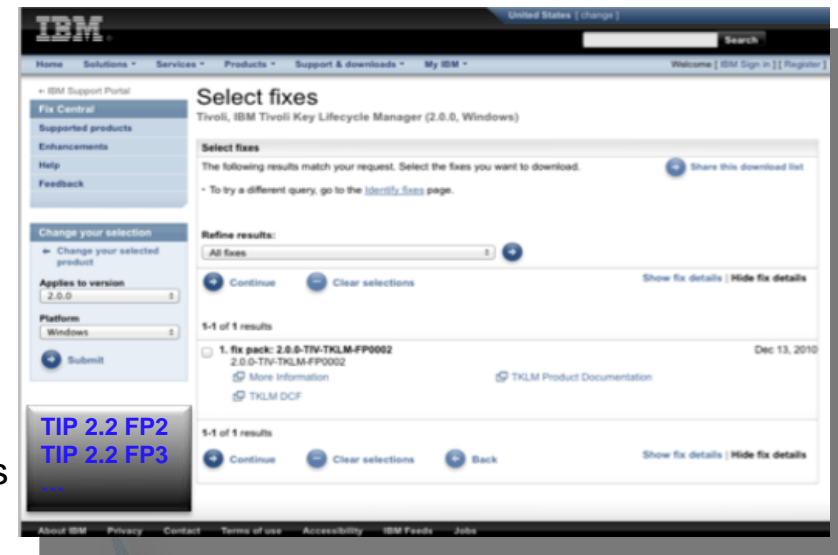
IBM

United States [ change ]

Search

Home Solutions Services Products Support & downloads My IBM

Welcome [ IBM Sign in ] [ Register ]

← IBM Support Portal

Fix Central

Supported products

Enhancements

Help

Feedback

Change your selection

← Change your selected product

Applies to version

2.0.0

Platform

Windows

Submit

Select fixes

Tivoli, IBM Tivoli Key Lifecycle Manager (2.0.0, Windows)

Select fixes

The following results match your request. Select the fixes you want to download.

Share this download list

• To try a different query, go to the Identify fixes page.

Refine results:

All fixes

Continue Clear selections

Show fix details | Hide fix details

1-1 of 1 results

1. fix pack: 2.0.0-TIV-TKLM-FP0002

2.0.0-TIV-TKLM-FP0002

Dec 13, 2010

More Information

TKLM Product Documentation

TKLM DCF

1-1 of 1 results

Continue Clear selections Back

Show fix details | Hide fix details

TIP 2.2 FP2
TIP 2.2 FP3
...

s

About IBM Privacy Contact Terms of use Accessibility IBM Feeds Jobs